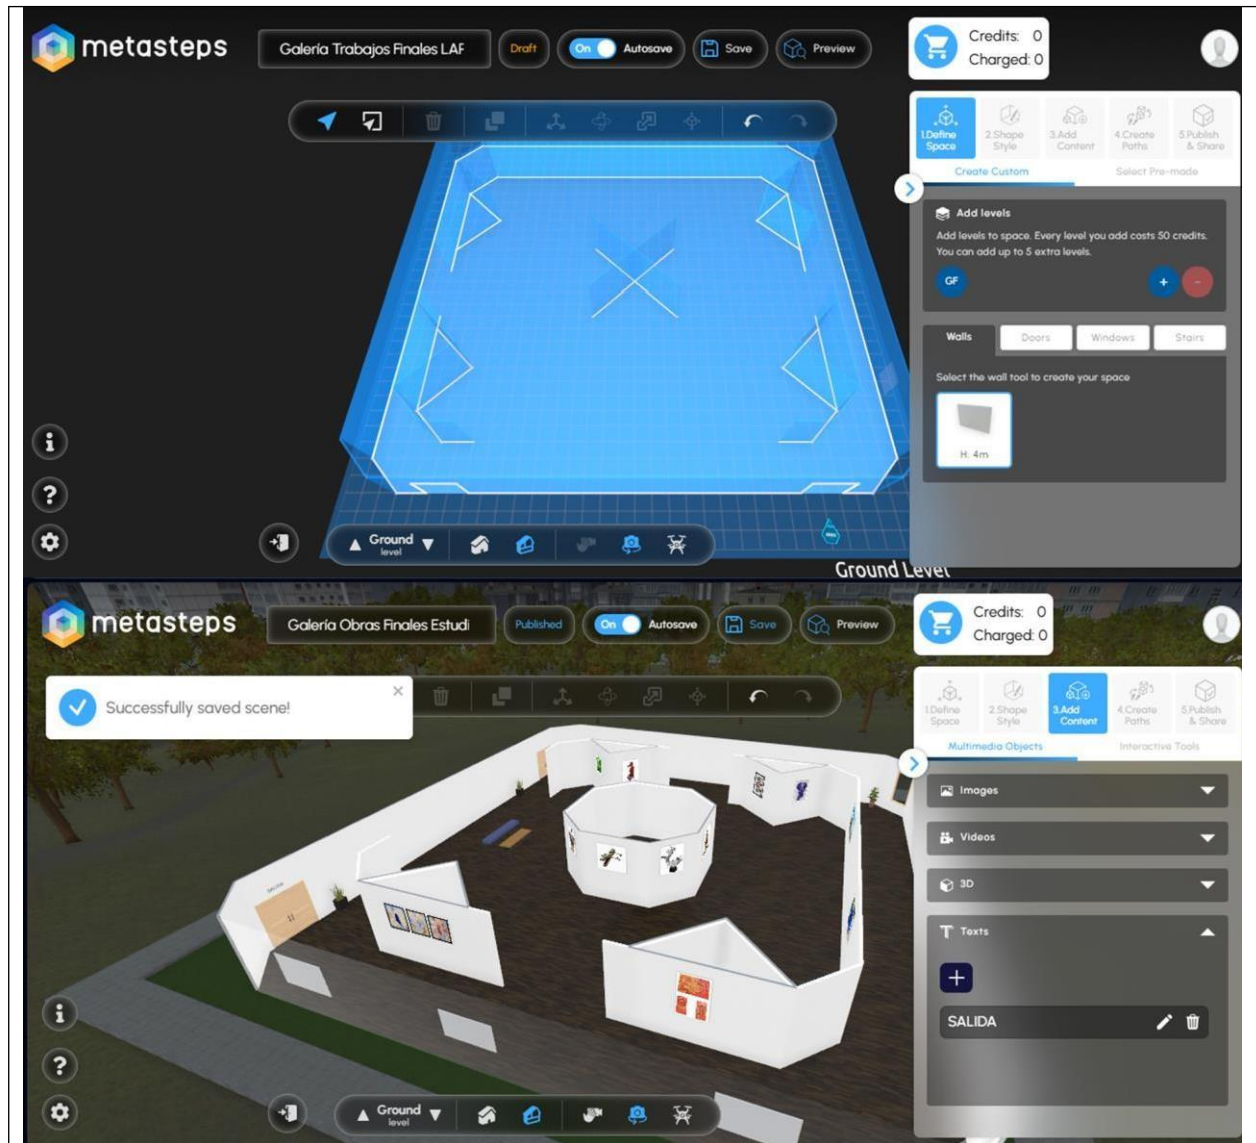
metasteps

Galeria Trabajos Finales LAF

Draft

On Autosave

Save

Preview

Credits: 0
Charged: 0

1.Define Space

2.Shape Style

3.Add Content

4.Create Paths

5.Publish & Share

Create Custom

Select Pre-made

Add levels

Add levels to space. Every level you add costs 50 credits. You can add up to 5 extra levels.

GF

+

-

Walls

Doors

Windows

Stairs

Select the wall tool to create your space

H: 4m

Ground level

Ground Level

metasteps

Galeria Obras Finales Estudi

Published

On Autosave

Save

Preview

Credits: 0
Charged: 0

Successfully saved scene!

1.Define Space

2.Shape Style

3.Add Content

4.Create Paths

5.Publish & Share

Multimedia Objects

Interactive Tools

Images

Videos

3D

Texts

+

SALIDA

Ground level